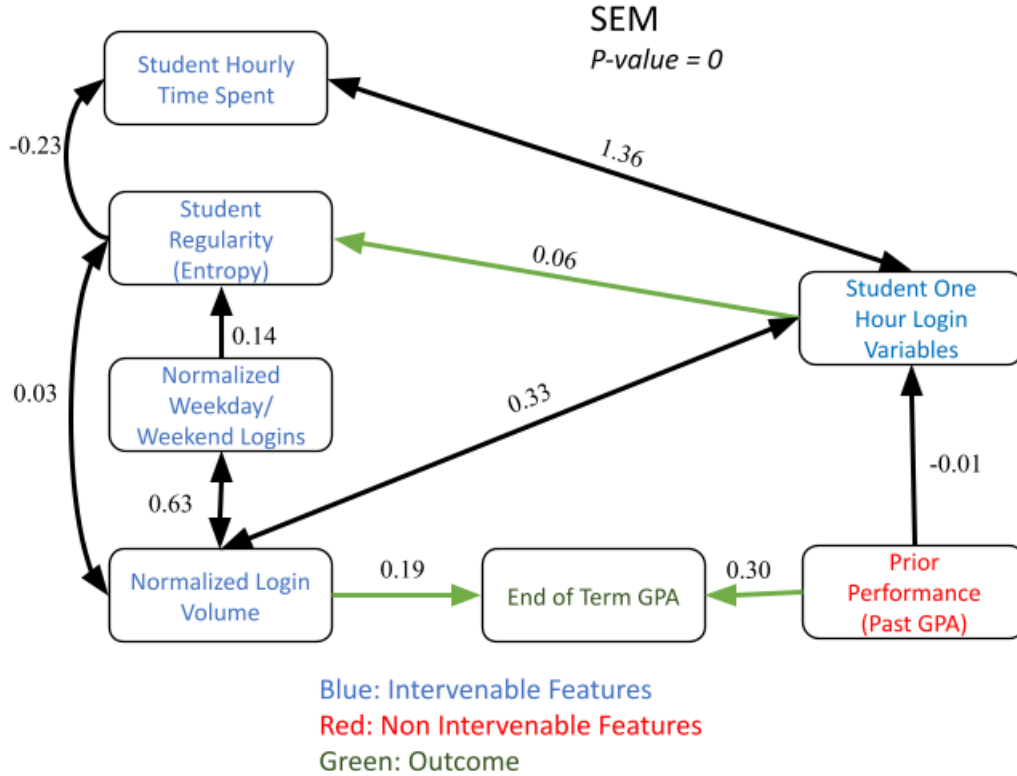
SEM
P-value = 0

Student Hourly Time Spent

-0.23

1.36

Student Regularity (Entropy)

0.06

Student One Hour Login Variables

0.14

0.03

Normalized Weekday/ Weekend Logins

0.33

-0.01

0.63

Normalized Login Volume

0.19

End of Term GPA

0.30

Prior Performance (Past GPA)

Blue: Intervenable Features
Red: Non Intervenable Features
Green: Outcome